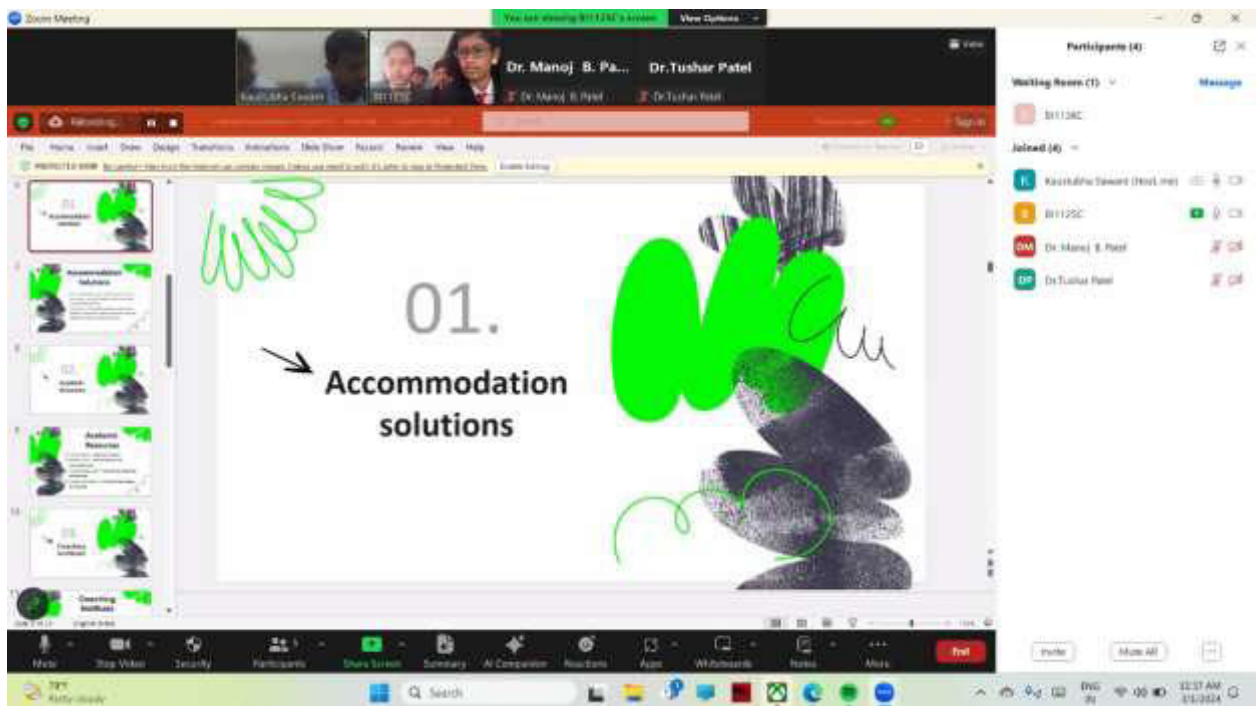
Zoom Meeting

You are viewing BI1125C's screen

View Options

Kaushubha Sawant

BI1125C

Dr. Manoj B. Pa...

Dr. Manoj B. Patel

Dr.Tushar Patel

Dr.Tushar Patel

View

Participants (4)

Waiting Room (1)

Message

BI1124C

Joined (4)

Kaushubha Sawant (Host, me)

BI1125C

Dr. Manoj B. Patel

Dr.Tushar Patel

File Home Insert Draw Design Transitions Animations Slide Show Record Review View Help

PROTECTED VIEW

Enable Editing

01.

Accommodation solutions

Accommodation Solutions

Academic Resources

Coaching Institutes

01.

Accommodation solutions

Mute

Stop Video

Security

Participants

Share Screen

Summary

AI Companion

Reactions

Apps

Whiteboards

Notes

More

End

Invite

Mute All

Search

ENG IN

12:37 AM